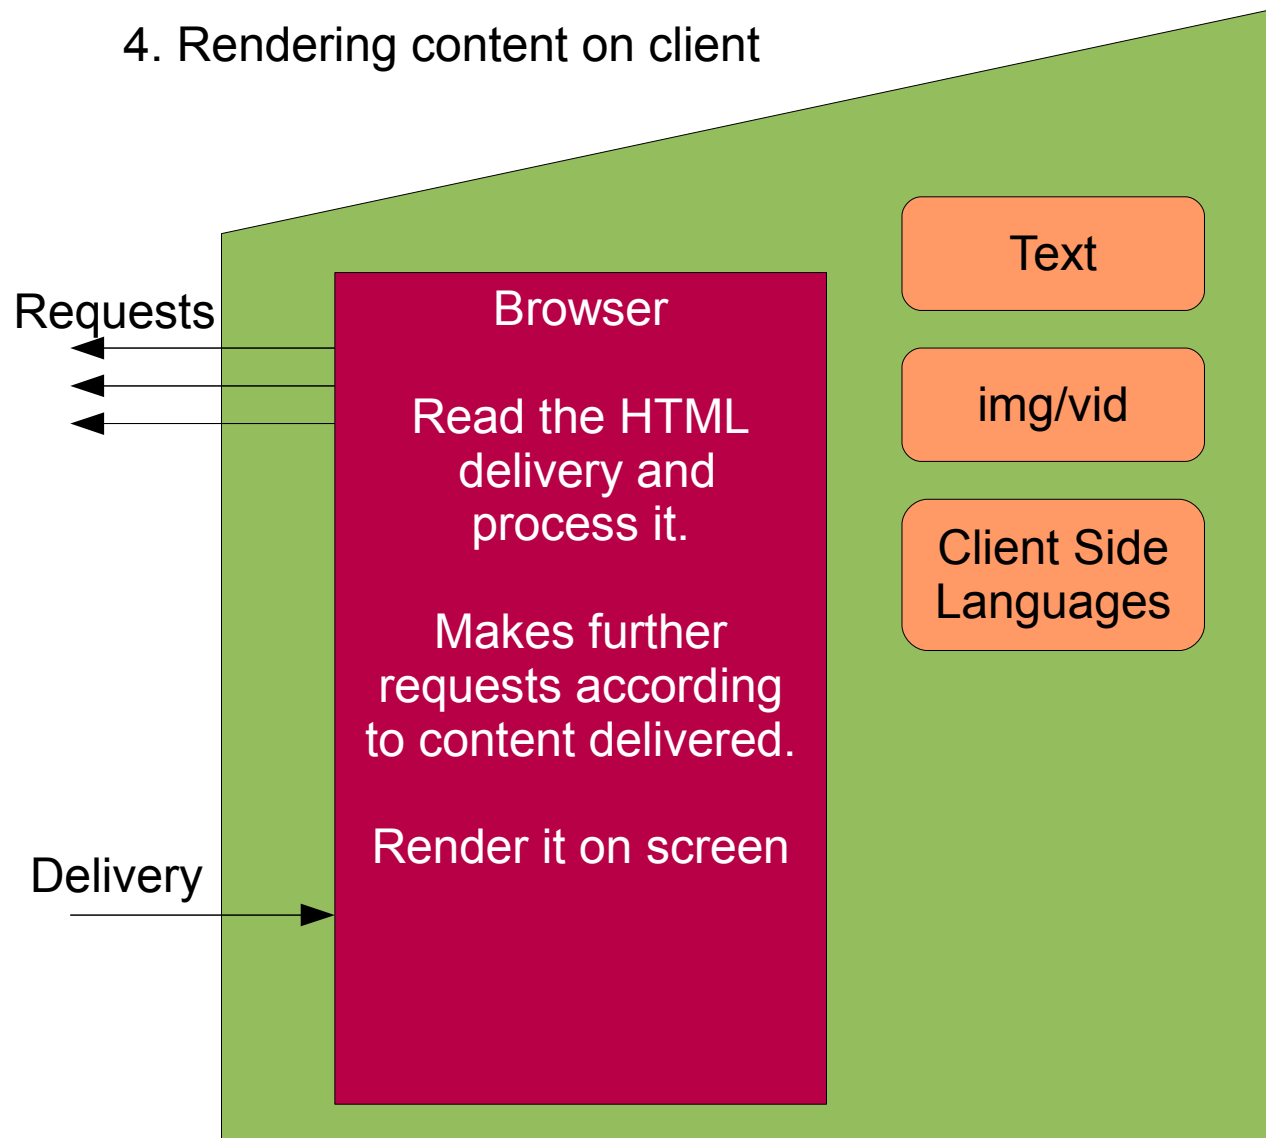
4. Rendering content on client

Requests

Browser

Read the HTML delivery and process it.

Makes further requests according to content delivered.

Render it on screen

Delivery

Text

img/vid

Client Side Languages